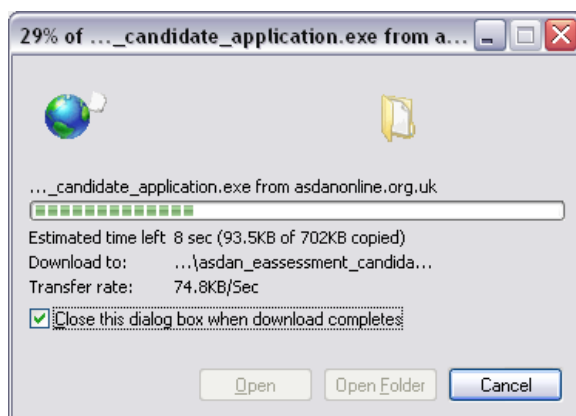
29% of ..._candidate_application.exe from a...

..._candidate_application.exe from asdanonline.org.uk

Estimated time left 8 sec (93.5KB of 702KB copied)
Download to: ...\asdan_eassessment_candida...
Transfer rate: 74.8KB/Sec

Close this dialog box when download completes

Open
Open Folder
Cancel